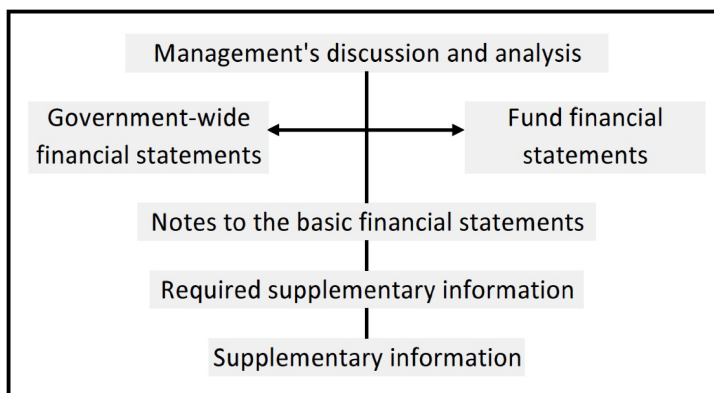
Management's discussion and analysis

Government-wide financial statements

Fund financial statements

Notes to the basic financial statements

Required supplementary information

Supplementary information